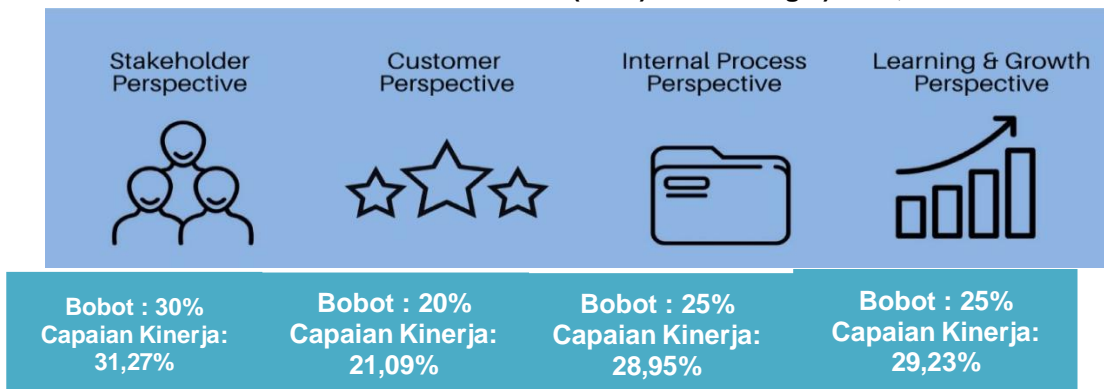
Stakeholder Perspective

Customer Perspective

Internal Process Perspective

Learning & Growth Perspective

Bobot : 30%
Capaian Kinerja:
31,27%

Bobot : 20%
Capaian Kinerja:
21,09%

Bobot : 25%
Capaian Kinerja:
28,95%

Bobot : 25%
Capaian Kinerja:
29,23%